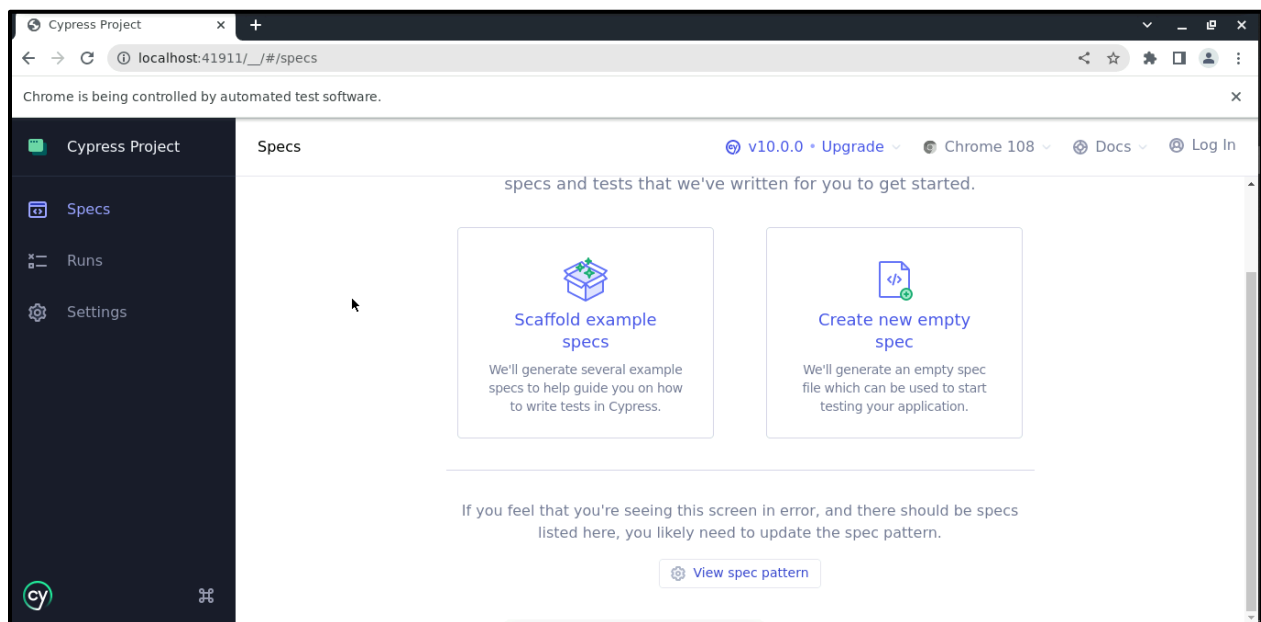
Cypress Project
localhost:41911/__/#/specs
Chrome is being controlled by automated test software.

Cypress Project
Specs
Runs
Settings

Specs
v10.0.0 • Upgrade
Chrome 108
Docs
Log In

specs and tests that we've written for you to get started.

Scaffold example specs
We'll generate several example specs to help guide you on how to write tests in Cypress.

Create new empty spec
We'll generate an empty spec file which can be used to start testing your application.

If you feel that you're seeing this screen in error, and there should be specs listed here, you likely need to update the spec pattern.

View spec pattern

cy
⌘